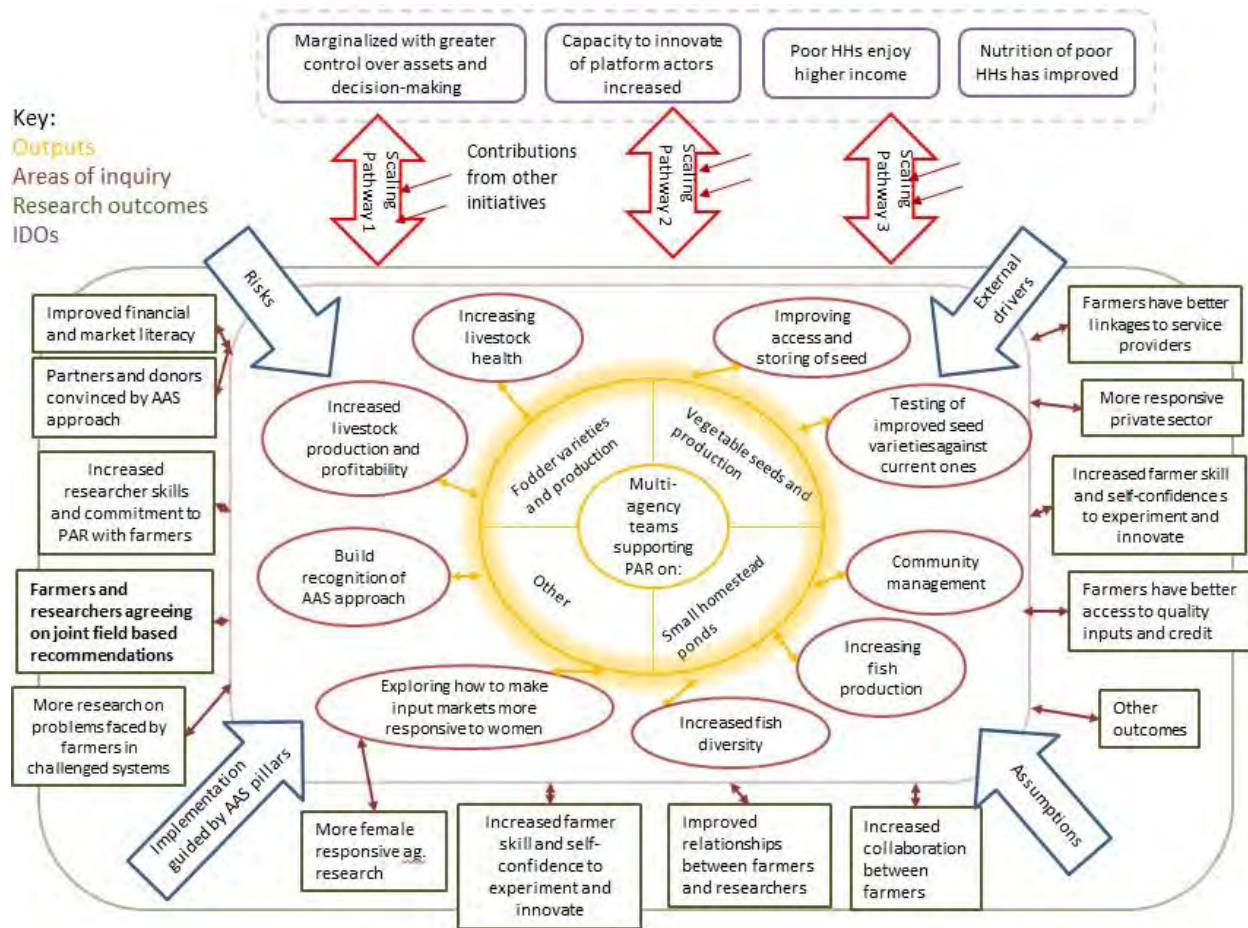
Marginalized with greater control over assets and decision-making

Capacity to innovate of platform actors increased

Poor HHs enjoy higher income

Nutrition of poor HHs has improved

Key:
Outputs
Areas of inquiry
Research outcomes
IDOs

Scaling Pathway 1

Contributions from other initiatives

Scaling Pathway 2

Scaling Pathway 3

Risks

External drivers

Improved financial and market literacy

Partners and donors convinced by AAS approach

Increased researcher skills and commitment to PAR with farmers

Farmers and researchers agreeing on joint field based recommendations

More research on problems faced by farmers in challenged systems

Increasing livestock health

Improving access and storing of seed

Increased livestock production and profitability

Testing of improved seed varieties against current ones

Fodder varieties and production

Vegetable seeds and production

Multi-agency teams supporting PAR on:

Other

Small homestead ponds

Build recognition of AAS approach

Community management

Increasing fish production

Exploring how to make input markets more responsive to women

Increased fish diversity

Farmers have better linkages to service providers

More responsive private sector

Increased farmer skill and self-confidences to experiment and innovate

Farmers have better access to quality inputs and credit

Other outcomes

Implementation guided by AAS pillars

Assumptions

More female responsive ag. research

Increased farmer skill and self-confidence to experiment and innovate

Improved relationships between farmers and researchers

Increased collaboration between farmers